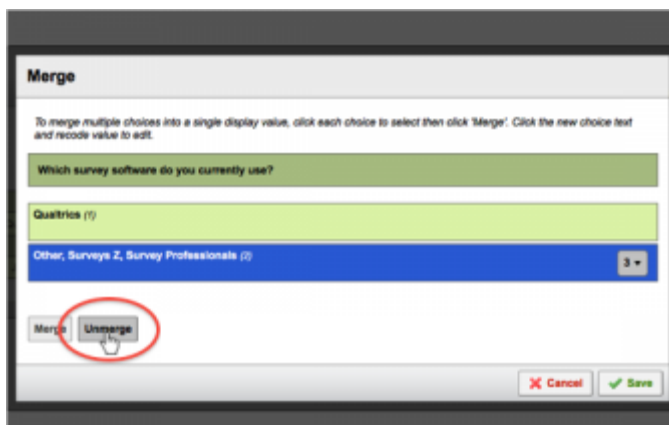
Merge

To merge multiple choices into a single display value, click each choice to select then click 'Merge'. Click the new choice text and recode value to edit.

Which survey software do you currently use?

Qualtrics (1)

Other, Surveys Z, Survey Professionals (2)

3

Merge Unmerge

Cancel Save